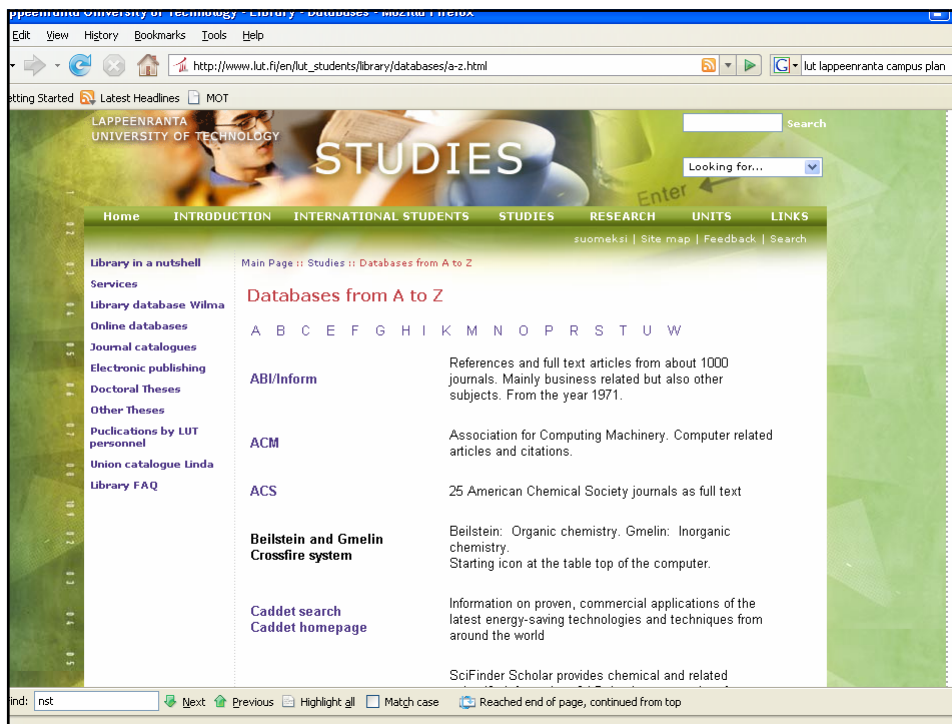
ppeenranta University of Technology - Library - Databases - Mozilla Firefox

Edit View History Bookmarks Tools Help

http://www.lut.fi/en/lut_students/library/databases/a-z.html

lut lappeenranta campus plan

tting Started Latest Headlines MOT

LAPPEENRANTA UNIVERSITY OF TECHNOLOGY

STUDIES

Search

Looking for...

Enter

Home INTRODUCTION INTERNATIONAL STUDENTS STUDIES RESEARCH UNITS LINKS

suomeksi | Site map | Feedback | Search

Library in a nutshell
Services
Library database Wilma
Online databases
Journal catalogues
Electronic publishing
Doctoral Theses
Other Theses
Puclications by LUT personnel
Union catalogue Linda
Library FAQ

Main Page :: Studies :: Databases from A to Z

Databases from A to Z

A B C E F G H I K M N O P R S T U W

| | |
|---|---|
| ABI/Inform | References and full text articles from about 1000 journals. Mainly business related but also other subjects. From the year 1971. |
| ACM | Association for Computing Machinery. Computer related articles and citations. |
| ACS | 25 American Chemical Society journals as full text |
| Beilstein and Gmelin Crossfire system | Beilstein: Organic chemistry. Gmelin: Inorganic chemistry. Starting icon at the table top of the computer. |
| Caddet search Caddet homepage | Information on proven, commercial applications of the latest energy-saving technologies and techniques from around the world |
| | SciFinder Scholar provides chemical and related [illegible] |

ind: nst Next Previous Highlight all Match case Reached end of page, continued from top